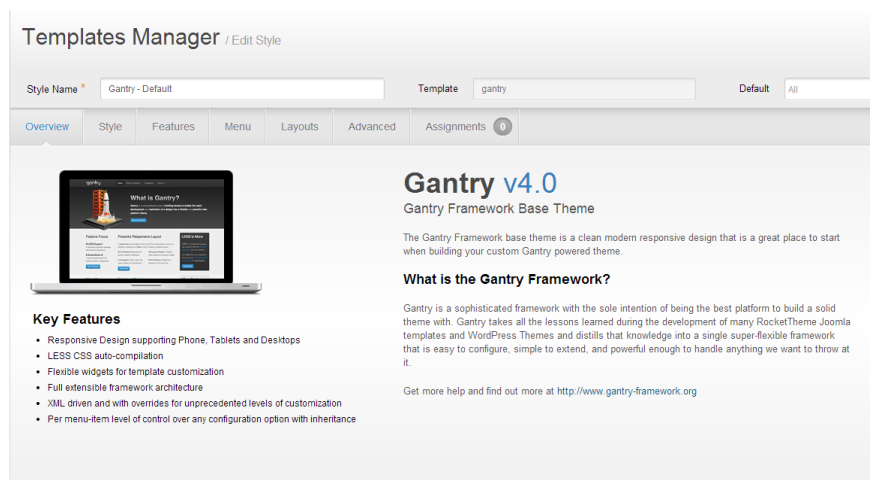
Templates Manager / Edit Style

Style Name * Gantry - Default

Template gantry

Default All

Overview Style Features Menu Layouts Advanced Assignments 0

Gantry v4.0

Gantry Framework Base Theme

The Gantry Framework base theme is a clean modern responsive design that is a great place to start when building your custom Gantry powered theme.

What is the Gantry Framework?

Gantry is a sophisticated framework with the sole intention of being the best platform to build a solid theme with. Gantry takes all the lessons learned during the development of many RocketTheme Joomla templates and WordPress Themes and distills that knowledge into a single super-flexible framework that is easy to configure, simple to extend, and powerful enough to handle anything we want to throw at it.

Get more help and find out more at http://www.gantry-framework.org

Key Features

- Responsive Design supporting Phone, Tablets and Desktops
- LESS CSS auto-compilation
- Flexible widgets for template customization
- Full extensible framework architecture
- XML driven and with overrides for unprecedented levels of customization
- Per menu-item level of control over any configuration option with inheritance